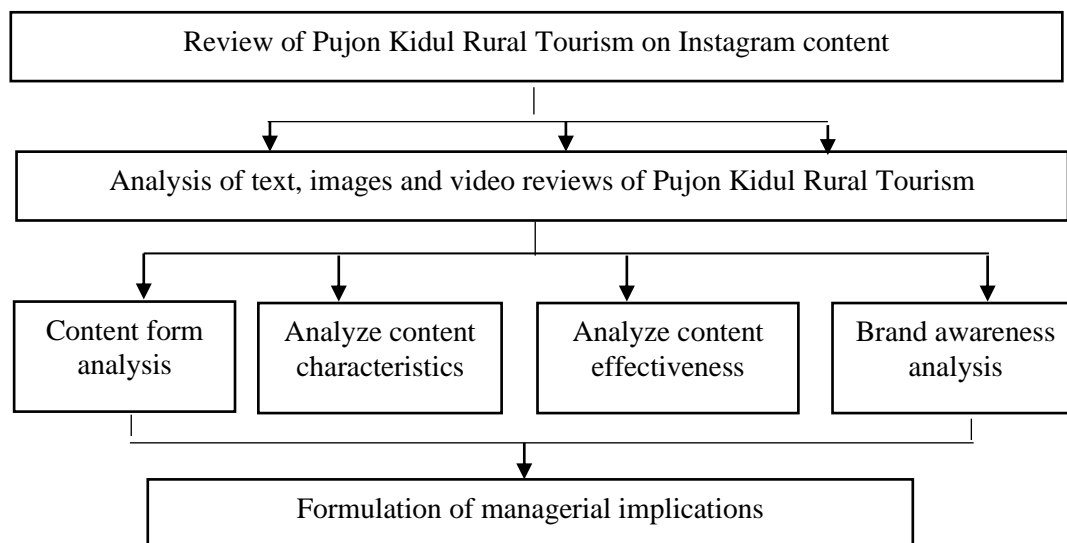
Review of Pujon Kidul Rural Tourism on Instagram content

Analysis of text, images and video reviews of Pujon Kidul Rural Tourism

Content form analysis

Analyze content characteristics

Analyze content effectiveness

Brand awareness analysis

Formulation of managerial implications